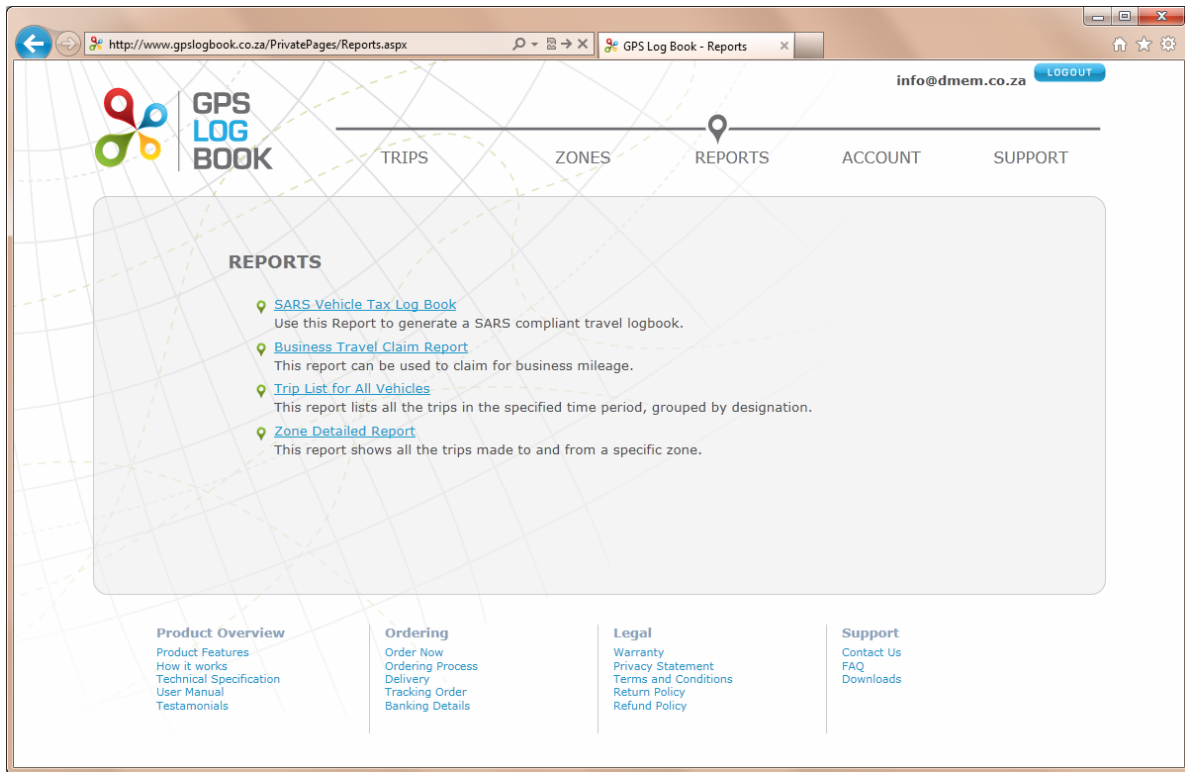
http://www.gpslogbook.co.za/PrivatePages/Reports.aspx

GPS Log Book - Reports

info@dmem.co.za LOGOUT

GPS LOG BOOK

TRIPS ZONES REPORTS ACCOUNT SUPPORT

REPORTS

SARS Vehicle Tax Log Book
Use this Report to generate a SARS compliant travel logbook.

Business Travel Claim Report
This report can be used to claim for business mileage.

Trip List for All Vehicles
This report lists all the trips in the specified time period, grouped by designation.

Zone Detailed Report
This report shows all the trips made to and from a specific zone.

Product Overview
Product Features
How it works
Technical Specification
User Manual
Testamonials

Ordering
Order Now
Ordering Process
Delivery
Tracking Order
Banking Details

Legal
Warranty
Privacy Statement
Terms and Conditions
Return Policy
Refund Policy

Support
Contact Us
FAQ
Downloads